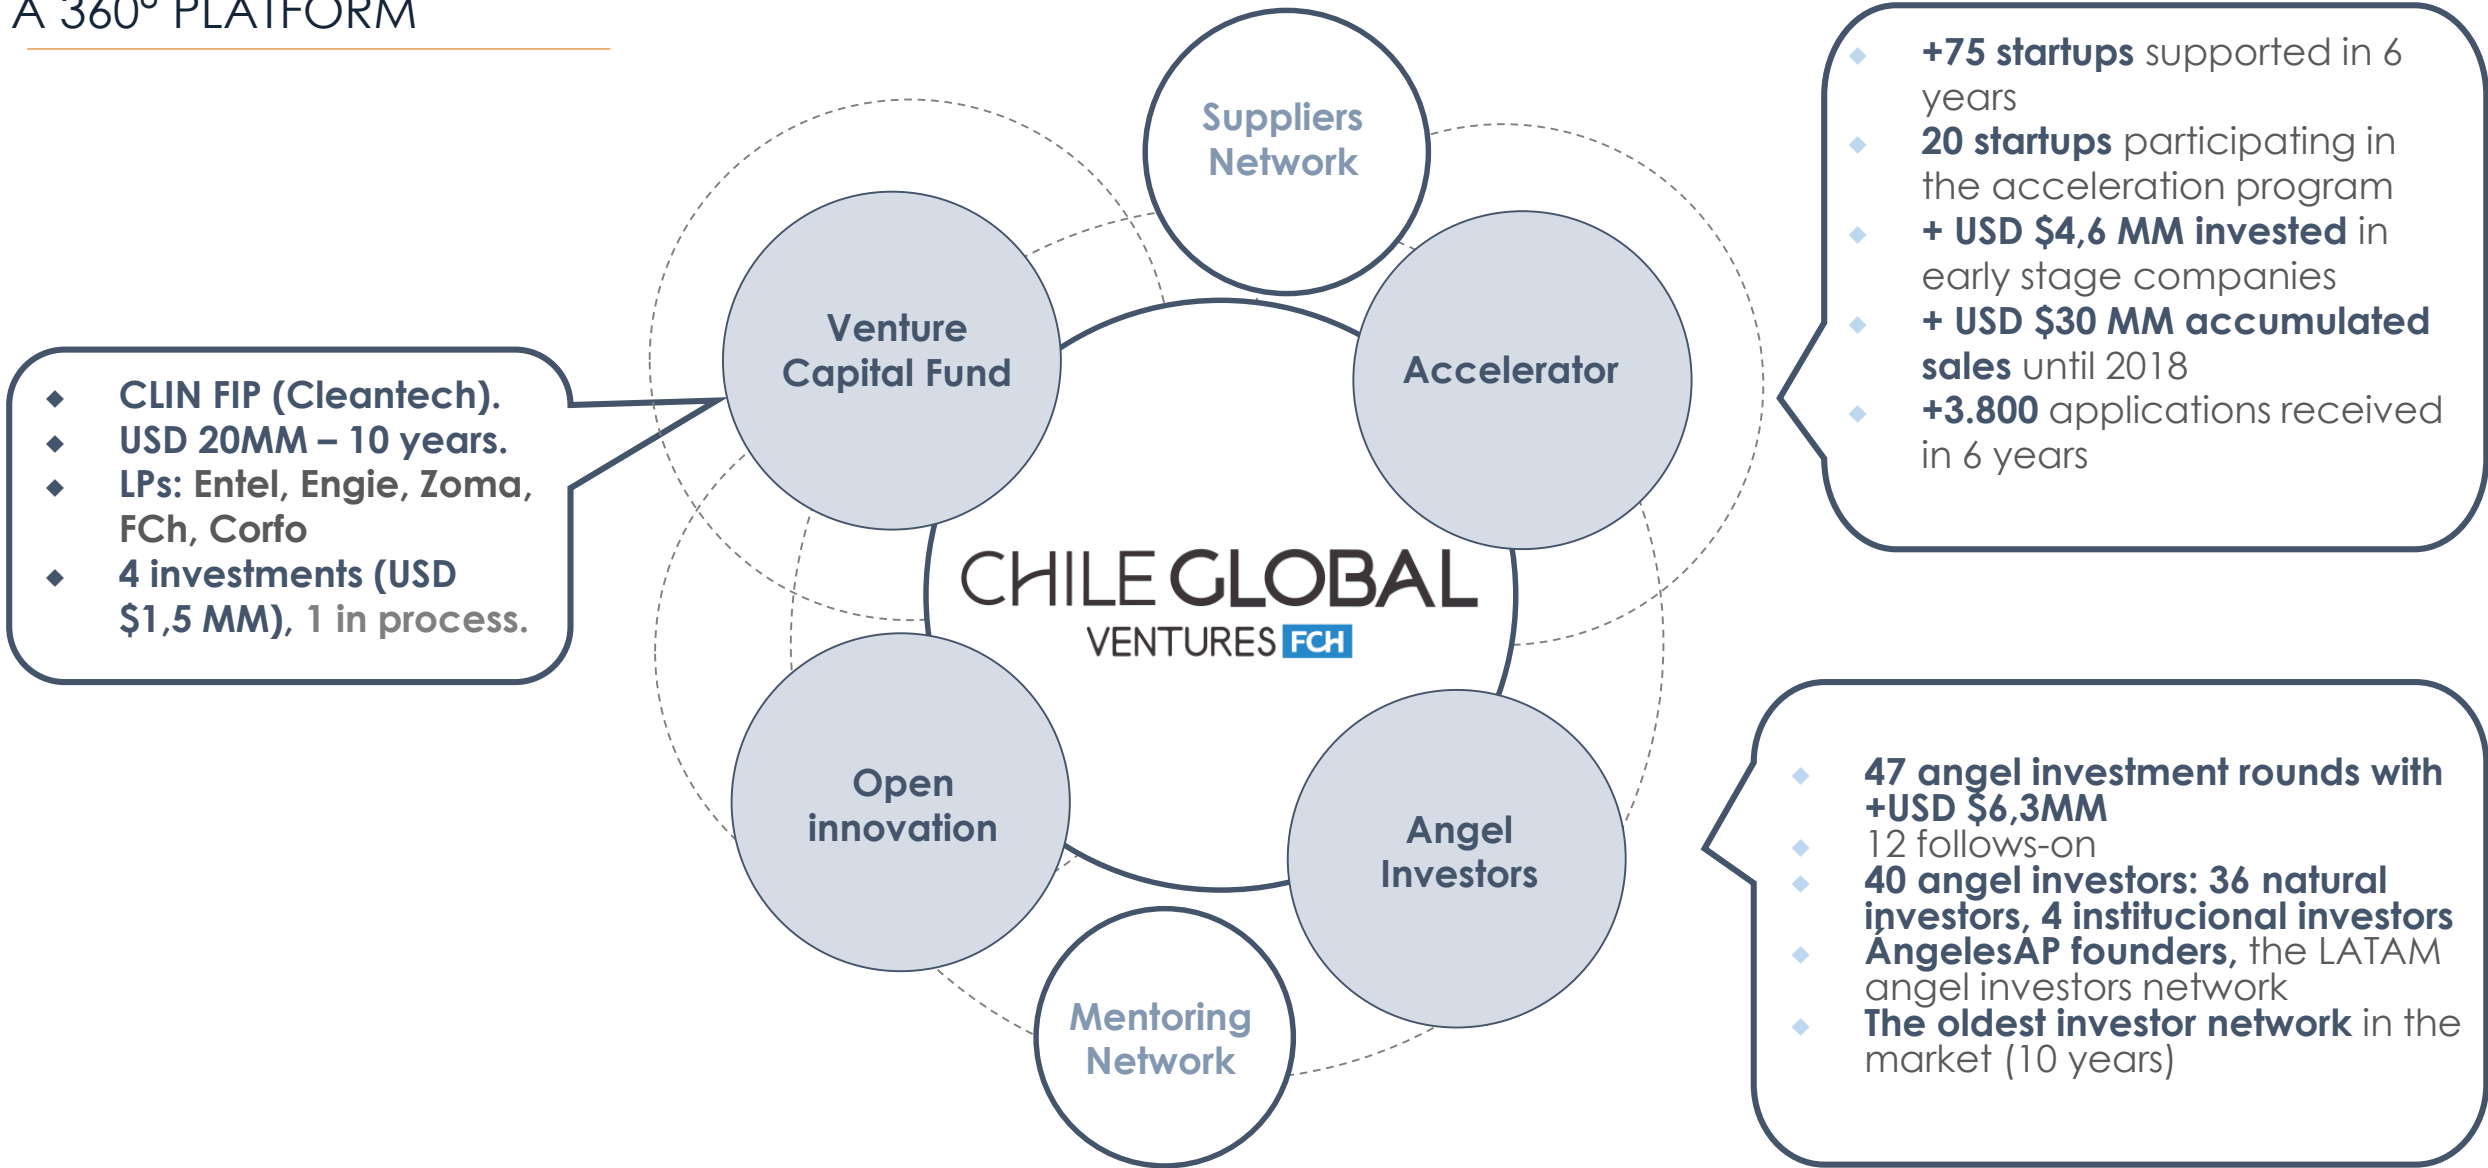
A 360° PLATFORM

- CLIN FIP (Cleantech).
- USD 20MM – 10 years.
- LPs: Entel, Engie, Zoma, FCh, Corfo
- 4 investments (USD $1,5 MM), 1 in process.

Suppliers Network

Venture Capital Fund

Accelerator

CHILE GLOBAL VENTURES FCH

Open innovation

Angel Investors

Mentoring Network

- +75 startups supported in 6 years
- 20 startups participating in the acceleration program
- + USD $4,6 MM invested in early stage companies
- + USD $30 MM accumulated sales until 2018
- +3.800 applications received in 6 years

- 47 angel investment rounds with +USD $6,3MM
- 12 follows-on
- 40 angel investors: 36 natural investors, 4 institucional investors
- ÁngelesAP founders, the LATAM angel investors network
- The oldest investor network in the market (10 years)